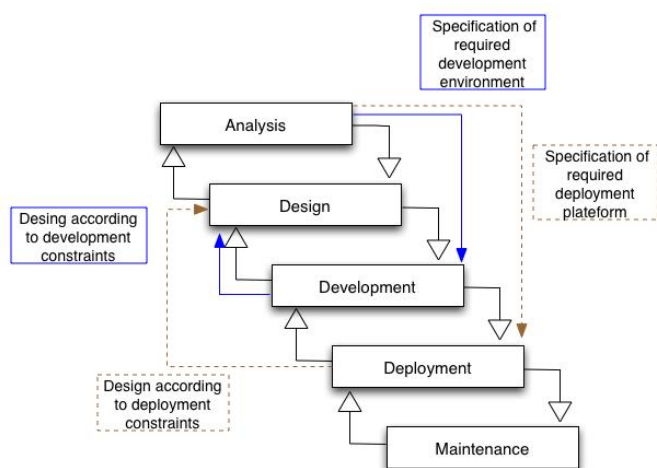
Specification of required development environment

Analysis

Specification of required deployment plateform

Desing according to development constraints

Design

Development

Deployment

Design according to deployment constraints

Maintenance